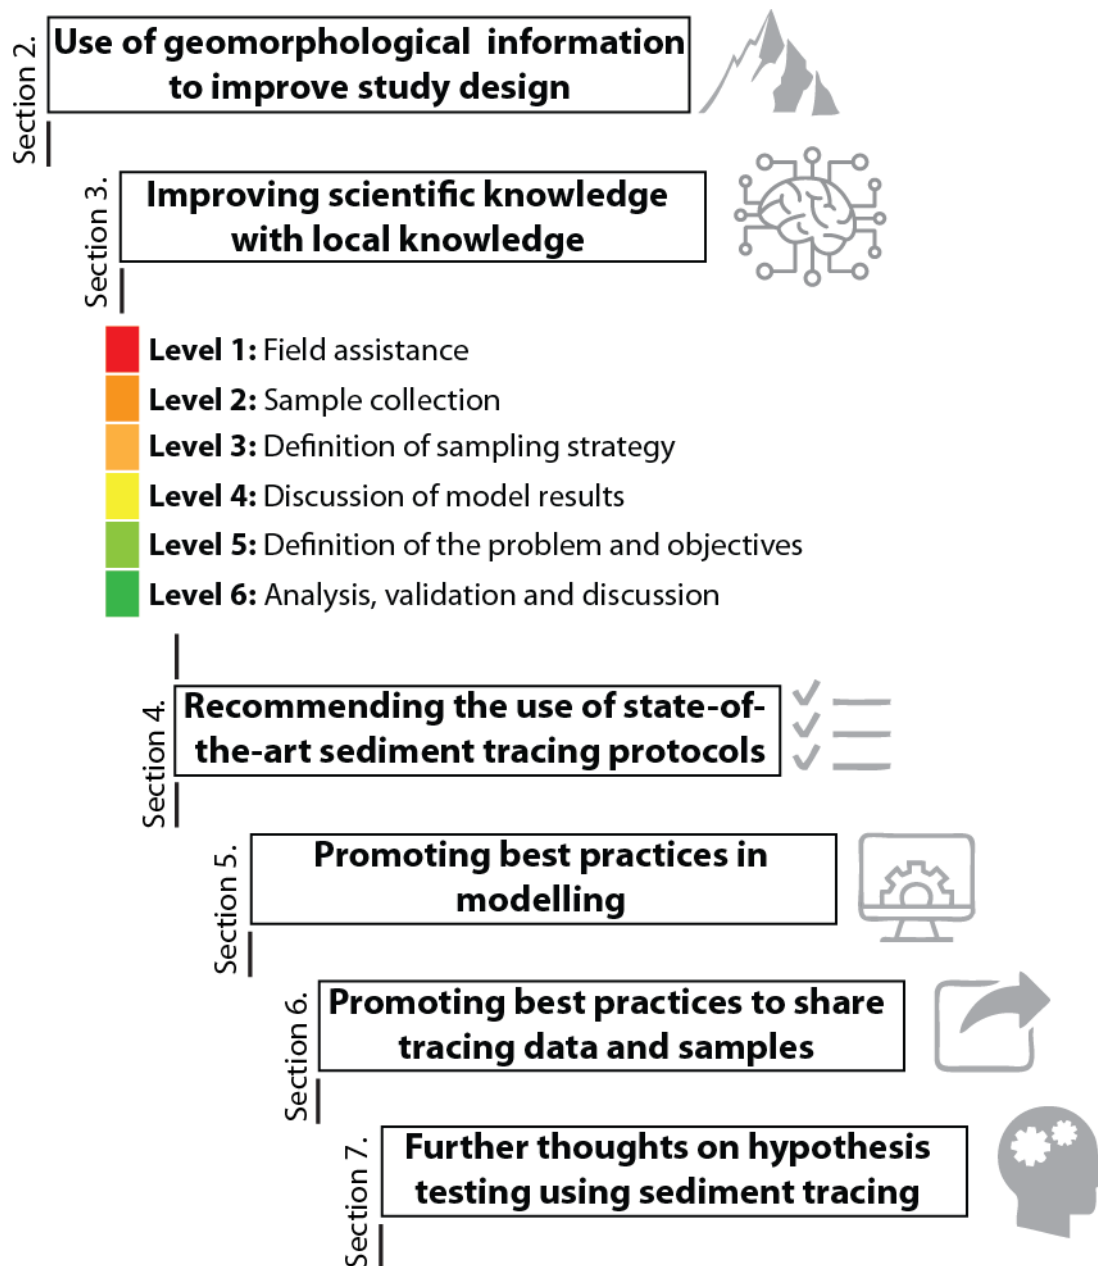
Section 2.
Use of geomorphological information to improve study design

Section 3.
Improving scientific knowledge with local knowledge

Level 1: Field assistance
Level 2: Sample collection
Level 3: Definition of sampling strategy
Level 4: Discussion of model results
Level 5: Definition of the problem and objectives
Level 6: Analysis, validation and discussion

Section 4.
Recommending the use of state-of-the-art sediment tracing protocols

Section 5.
Promoting best practices in modelling

Section 6.
Promoting best practices to share tracing data and samples

Section 7.
Further thoughts on hypothesis testing using sediment tracing